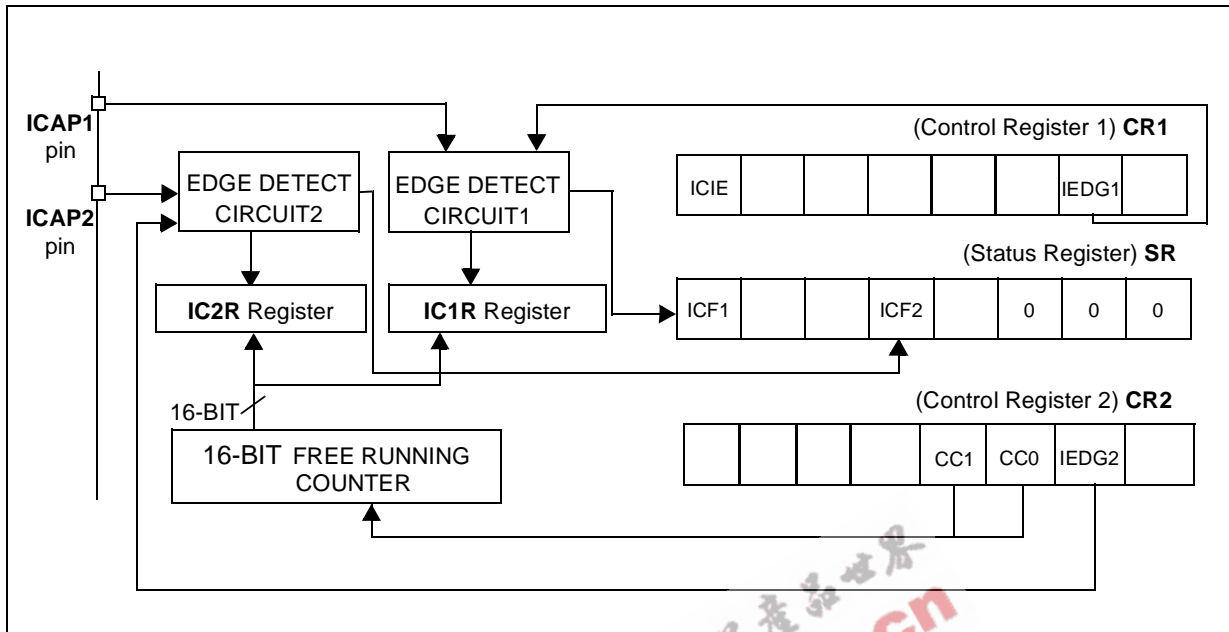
ICAP1
pin

ICAP2
pin

EDGE DETECT CIRCUIT2

EDGE DETECT CIRCUIT1

(Control Register 1) **CR1**

| ICIE | | | | | | IEDG1 | |
|---|---|---|---|---|---|---|---|

(Status Register) **SR**

| ICF1 | | | ICF2 | | 0 | 0 | 0 |
|---|---|---|---|---|---|---|---|

**IC2R** Register

**IC1R** Register

16-BIT

16-BIT FREE RUNNING COUNTER

(Control Register 2) **CR2**

| | | | | CC1 | CC0 | IEDG2 | |
|---|---|---|---|---|---|---|---|

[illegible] cn